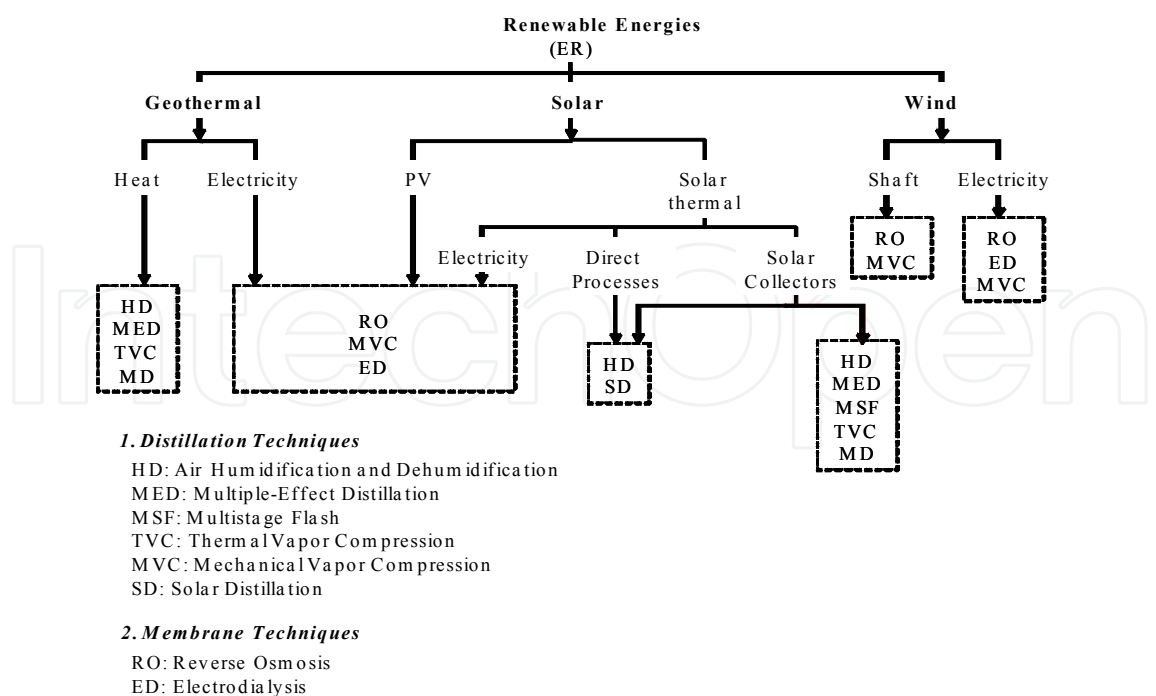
Renewable Energies
(ER)

Geothermal

Solar

Wind

Heat

Electricity

PV

Solar thermal

Shaft

Electricity

RO
MVC

RO
ED
MVC

Electricity

Direct Processes

Solar Collectors

HD
MED
TVC
MD

RO
MVC
ED

HD
SD

HD
MED
MSF
TVC
MD

IntechOpen

1. Distillation Techniques

HD: Air Humidification and Dehumidification
MED: Multiple-Effect Distillation
MSF: Multistage Flash
TVC: Thermal Vapor Compression
MVC: Mechanical Vapor Compression
SD: Solar Distillation

2. Membrane Techniques

RO: Reverse Osmosis
ED: Electrodialysis